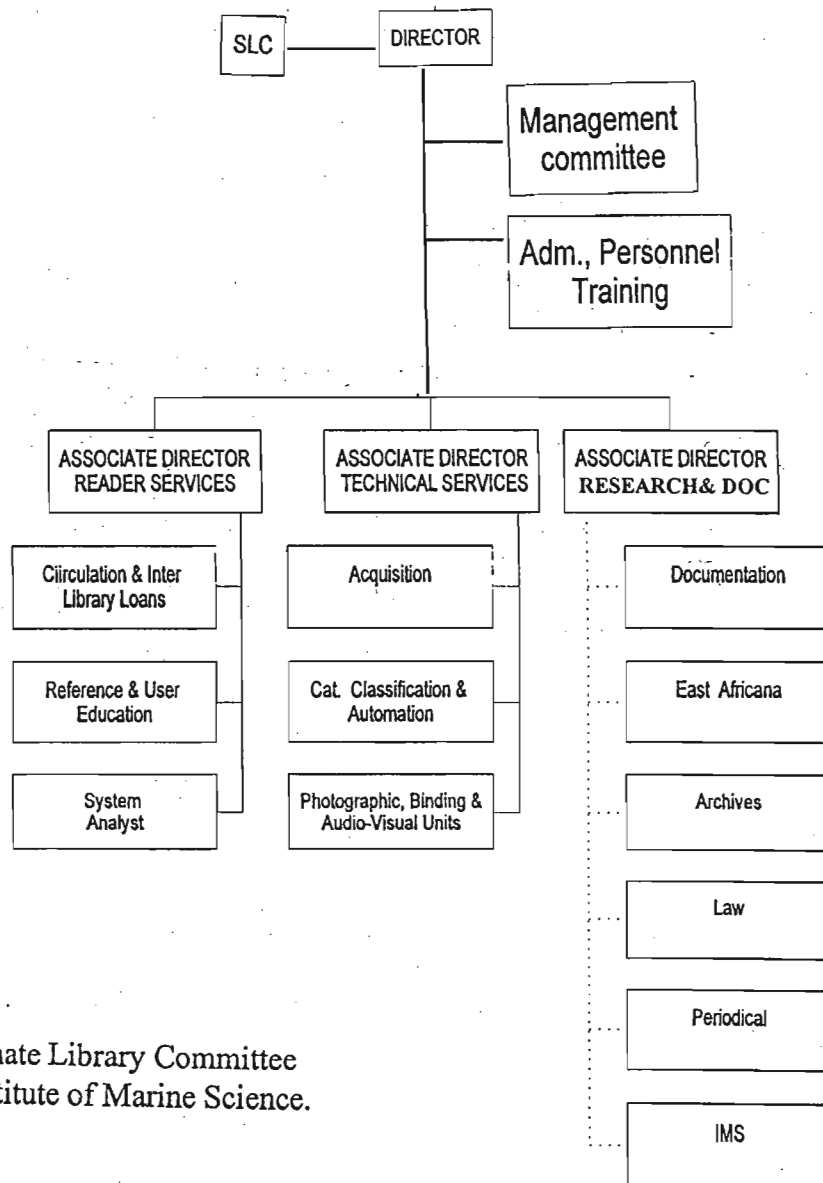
SLC

DIRECTOR

Management committee

Adm., Personnel Training

ASSOCIATE DIRECTOR READER SERVICES

Ciirculation & Inter Library Loans

Reference & User Education

System Analyst

ASSOCIATE DIRECTOR TECHNICAL SERVICES

Acquisition

Cat. Classification & Automation

Photographic, Binding & Audio-Visual Units

ASSOCIATE DIRECTOR RESEARCH& DOC

Documentation

East Africana

Archives

Law

Periodical

IMS

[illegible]nate Library Committee
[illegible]titute of Marine Science.